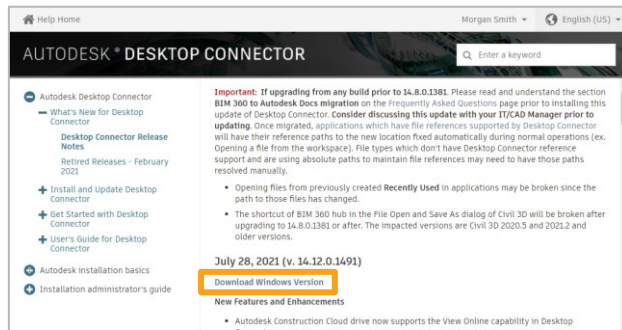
Help Home

Morgan Smith ▾ English (US) ▾

AUTODESK® DESKTOP CONNECTOR

Enter a keyword

Autodesk Desktop Connector

What's New for Desktop Connector

Desktop Connector Release Notes

Retired Releases - February 2021

Install and Update Desktop Connector

Get Started with Desktop Connector

User's Guide for Desktop Connector

Autodesk installation basics

Installation administrator's guide

Important: If upgrading from any build prior to 14.8.0.1381. Please read and understand the section BIM 360 to Autodesk Docs migration on the Frequently Asked Questions page prior to installing this update of Desktop Connector. Consider discussing this update with your IT/CAD Manager prior to updating. Once migrated, applications which have file references supported by Desktop Connector will have their reference paths to the new location fixed automatically during normal operations (ex. Opening a file from the workspace). File types which don't have Desktop Connector reference support and are using absolute paths to maintain file references may need to have those paths resolved manually.

- Opening files from previously created Recently Used in applications may be broken since the path to those files has changed.
- The shortcut of BIM 360 hub in the File Open and Save As dialog of Civil 3D will be broken after upgrading to 14.8.0.1381 or after. The impacted versions are Civil 3D 2020.5 and 2021.2 and older versions.

July 28, 2021 (v. 14.12.0.1491)

Download Windows Version

New Features and Enhancements

- Autodesk Construction Cloud drive now supports the View Online capability in Desktop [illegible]